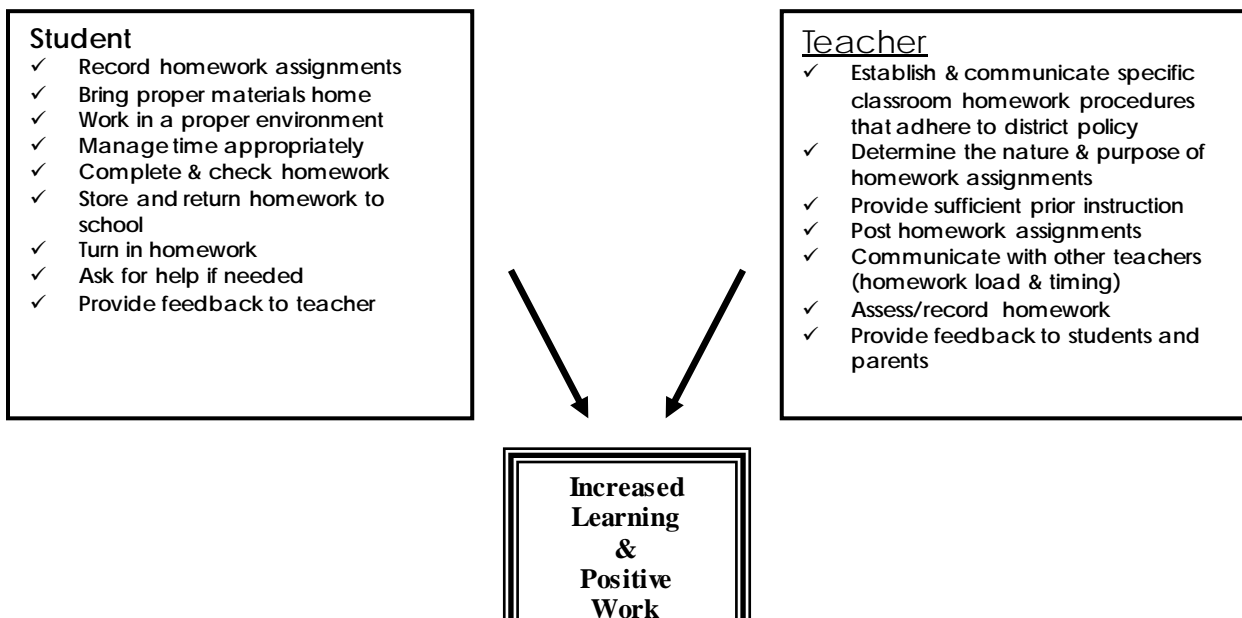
Student
✓ Record homework assignments
✓ Bring proper materials home
✓ Work in a proper environment
✓ Manage time appropriately
✓ Complete & check homework
✓ Store and return homework to school
✓ Turn in homework
✓ Ask for help if needed
✓ Provide feedback to teacher

Teacher
✓ Establish & communicate specific classroom homework procedures that adhere to district policy
✓ Determine the nature & purpose of homework assignments
✓ Provide sufficient prior instruction
✓ Post homework assignments
✓ Communicate with other teachers (homework load & timing)
✓ Assess/record homework
✓ Provide feedback to students and parents

Increased Learning & Positive Work